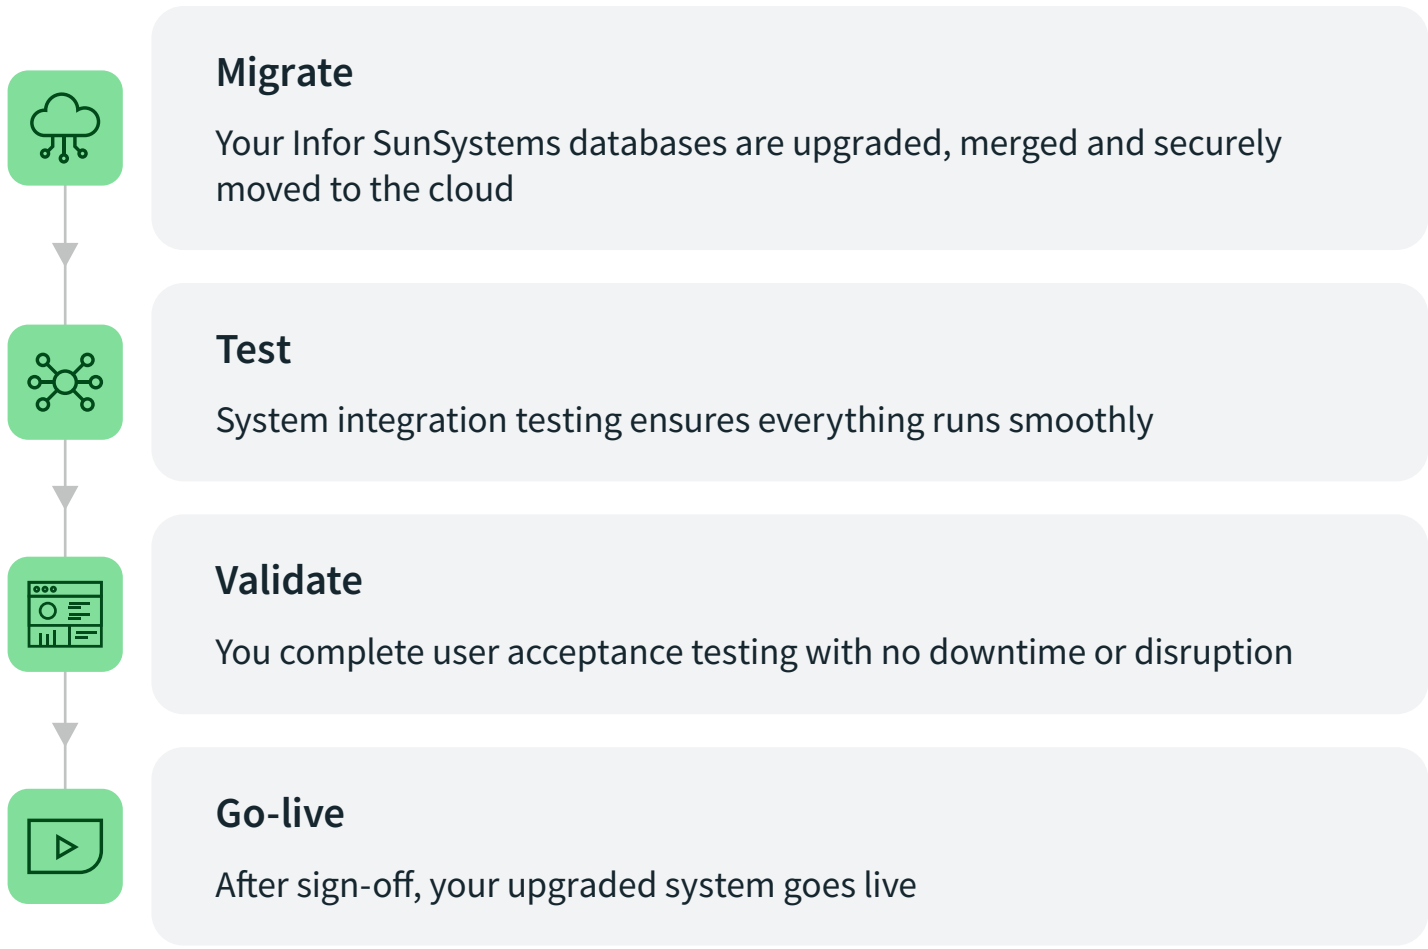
Migrate

Your Infor SunSystems databases are upgraded, merged and securely moved to the cloud

Test

System integration testing ensures everything runs smoothly

Validate

You complete user acceptance testing with no downtime or disruption

Go-live

After sign-off, your upgraded system goes live